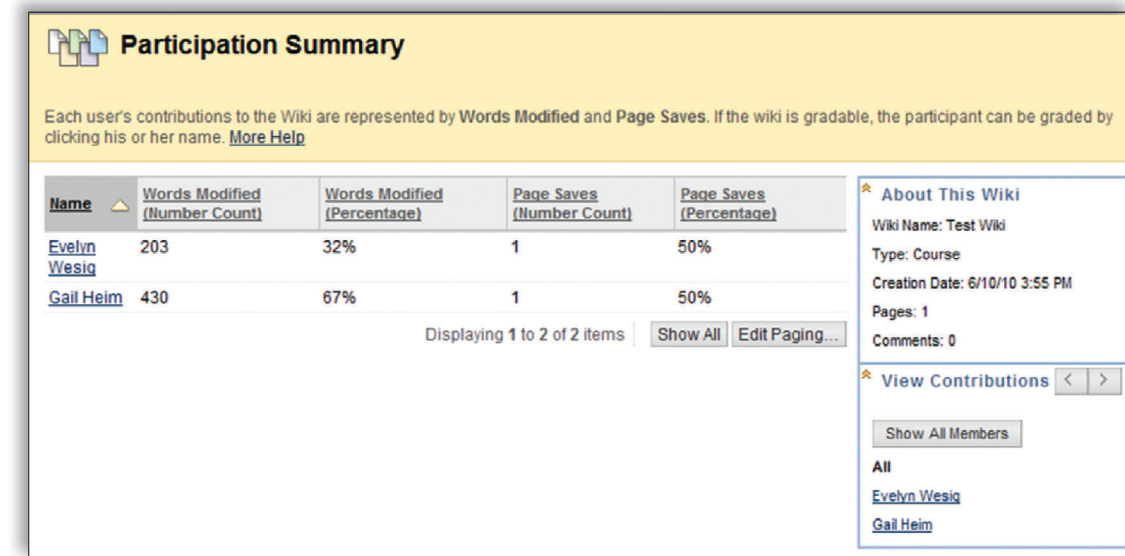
Participation Summary

Each user's contributions to the Wiki are represented by Words Modified and Page Saves. If the wiki is gradable, the participant can be graded by clicking his or her name. More Help

| Name | Words Modified (Number Count) | Words Modified (Percentage) | Page Saves (Number Count) | Page Saves (Percentage) |
|---|---|---|---|---|
| Evelyn Wesig | 203 | 32% | 1 | 50% |
| Gail Heim | 430 | 67% | 1 | 50% |

Displaying 1 to 2 of 2 items Show All Edit Paging...

About This Wiki
Wiki Name: Test Wiki
Type: Course
Creation Date: 6/10/10 3:55 PM
Pages: 1
Comments: 0

View Contributions < >
Show All Members
All
Evelyn Wesig
Gail Heim